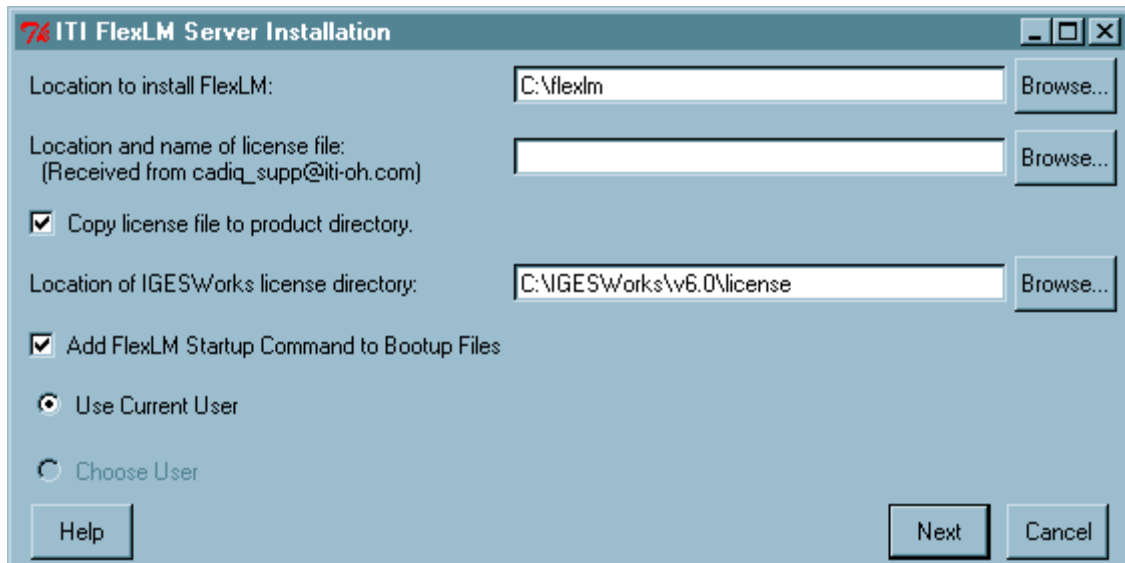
ITI FlexLM Server Installation

Location to install FlexLM: C:\flexlm Browse...

Location and name of license file:
(Received from cadiq_supp@iti-oh.com) Browse...

Copy license file to product directory.

Location of IGESWorks license directory: C:\IGESWorks\v6.0\license Browse...

Add FlexLM Startup Command to Bootup Files

Use Current User

Choose User

Help

Next

Cancel